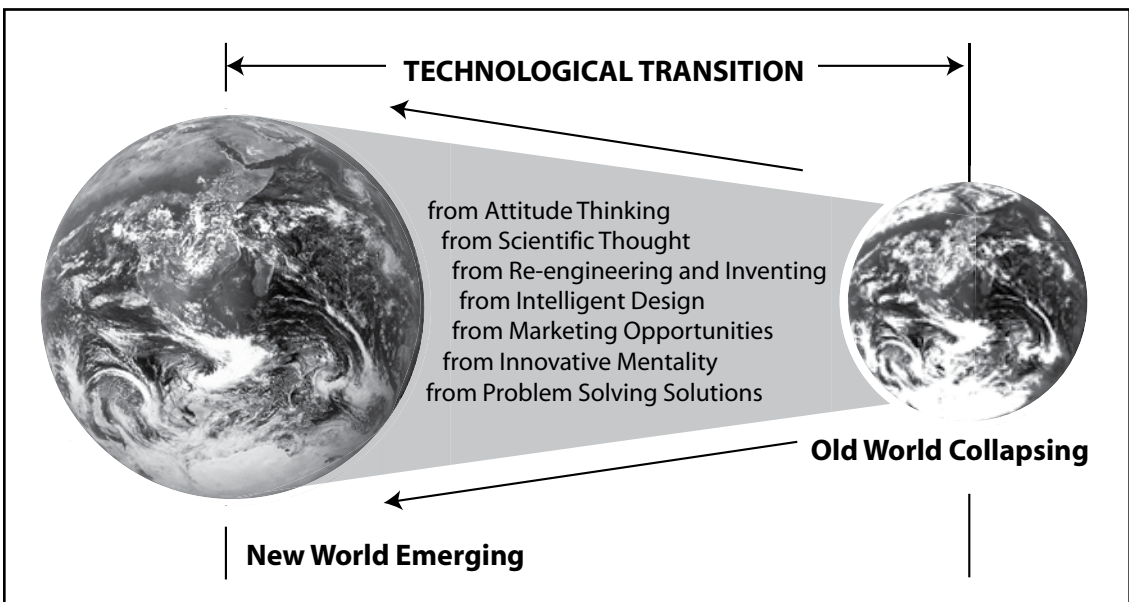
TECHNOLOGICAL TRANSITION

from Attitude Thinking
from Scientific Thought
from Re-engineering and Inventing
from Intelligent Design
from Marketing Opportunities
from Innovative Mentality
from Problem Solving Solutions

Old World Collapsing

New World Emerging